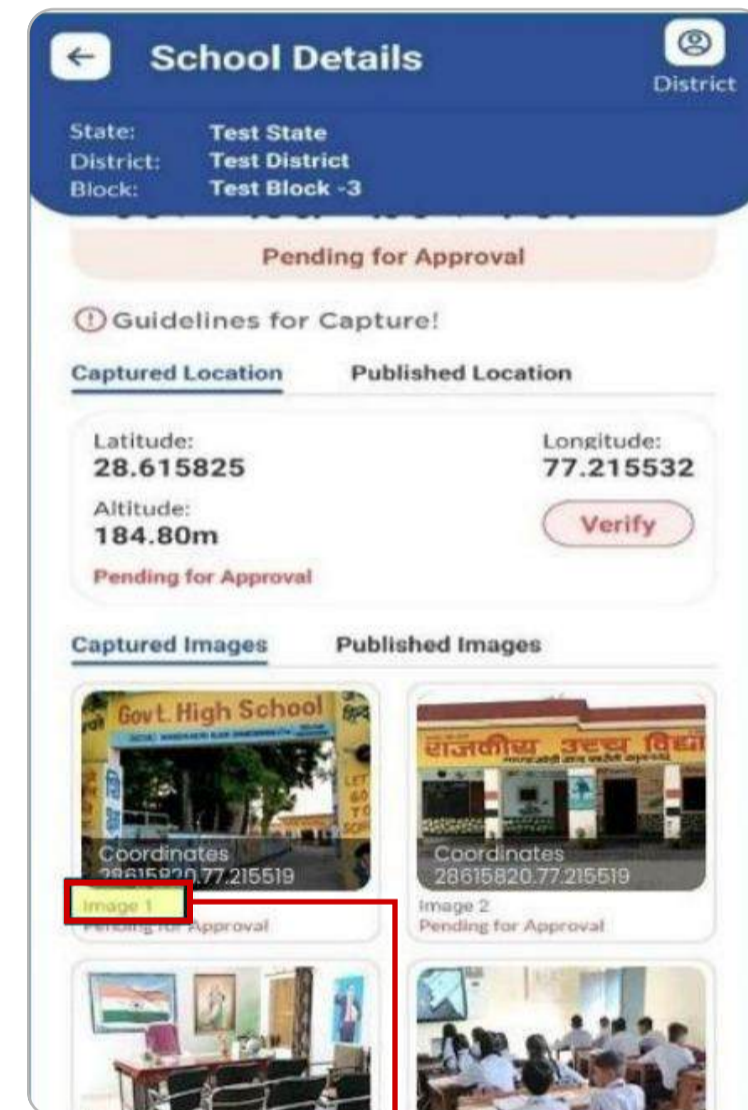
School Details

District

State: Test State
District: Test District
Block: Test Block -3

Pending for Approval

Guidelines for Capture!

Captured Location

Published Location

Latitude:
28.615825

Longitude:
77.215532

Altitude:
184.80m

Verify

Pending for Approval

Captured Images

Published Images

Govt. High School

Coordinates
28615820.77.215519

Image 1
Pending for Approval

राजकीय उच्च विद्या

Coordinates
28615820.77.215519

Image 2
Pending for Approval